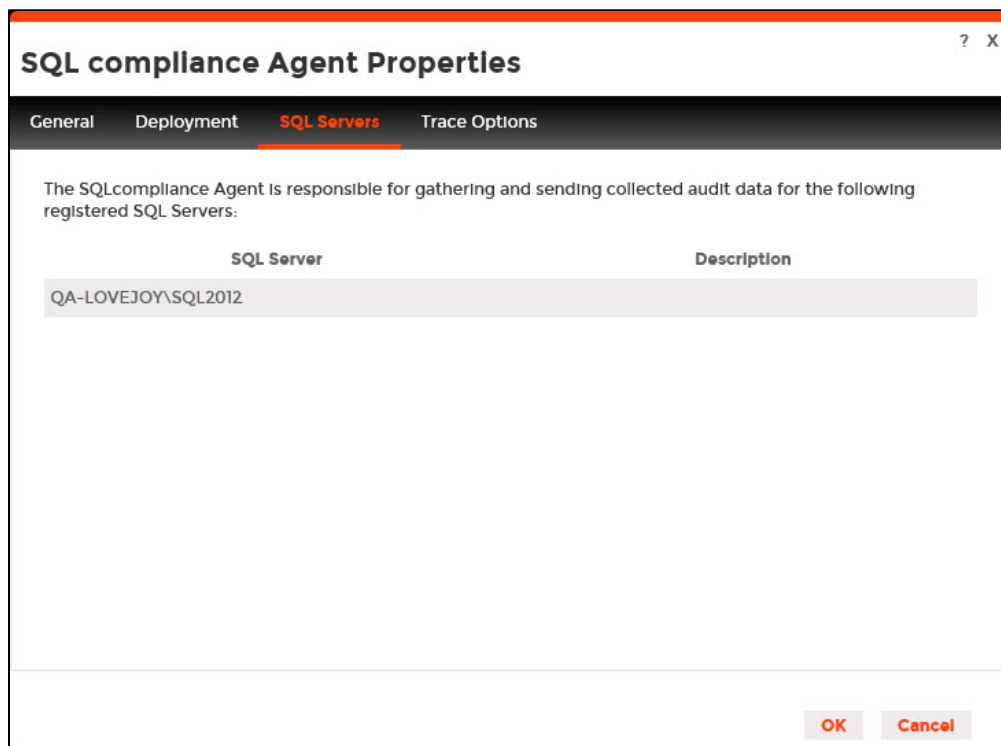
SQL compliance Agent Properties

? X

General Deployment SQL Servers Trace Options

The SQLcompliance Agent is responsible for gathering and sending collected audit data for the following registered SQL Servers:

| SQL Server | Description |
|---|---|
| QA-LOVEJOY\SQL2012 | |

OK Cancel